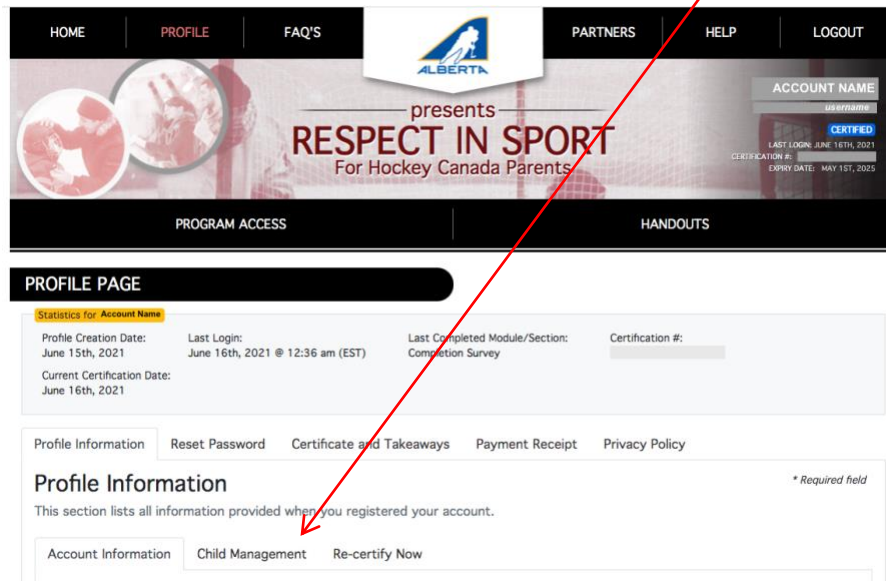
HOME PROFILE FAQ'S PARTNERS HELP LOGOUT

ALBERTA

presents
RESPECT IN SPORT
For Hockey Canada Parents

ACCOUNT NAME
username
CERTIFIED
LAST LOGIN: JUNE 16TH, 2021
CERTIFICATION #:
EXPIRY DATE: MAY 1ST, 2025

PROGRAM ACCESS HANDOUTS

PROFILE PAGE

Statistics for Account Name

Profile Creation Date:
June 15th, 2021

Last Login:
June 16th, 2021 @ 12:36 am (EST)

Last Completed Module/Section:
Completion Survey

Certification #:

Current Certification Date:
June 16th, 2021

Profile Information Reset Password Certificate and Takeaways Payment Receipt Privacy Policy

Profile Information

* Required field

This section lists all information provided when you registered your account.

Account Information Child Management Re-certify Now